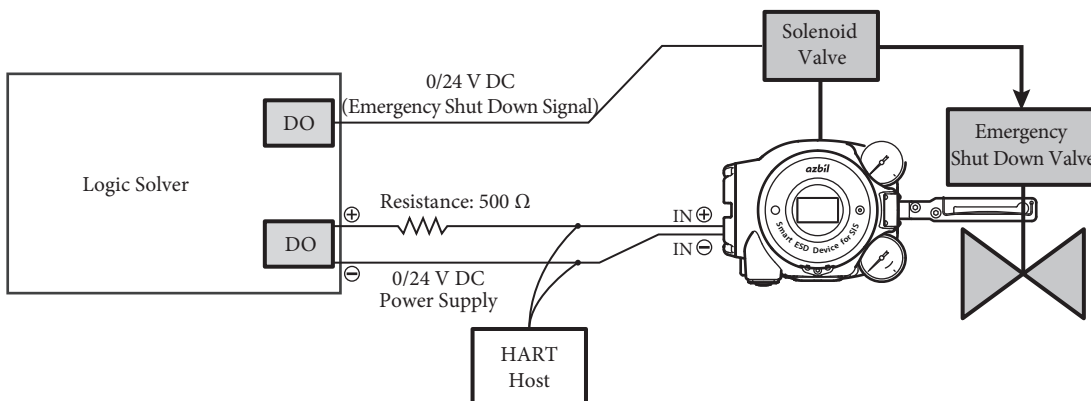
Solenoid Valve

0/24 V DC (Emergency Shut Down Signal)

DO

Emergency Shut Down Valve

Logic Solver

$\oplus$ Resistance: 500 Ω

IN $\oplus$

IN $\ominus$

DO

$\ominus$ 0/24 V DC Power Supply

azbil

Smart ESD Device for SIS

HART Host